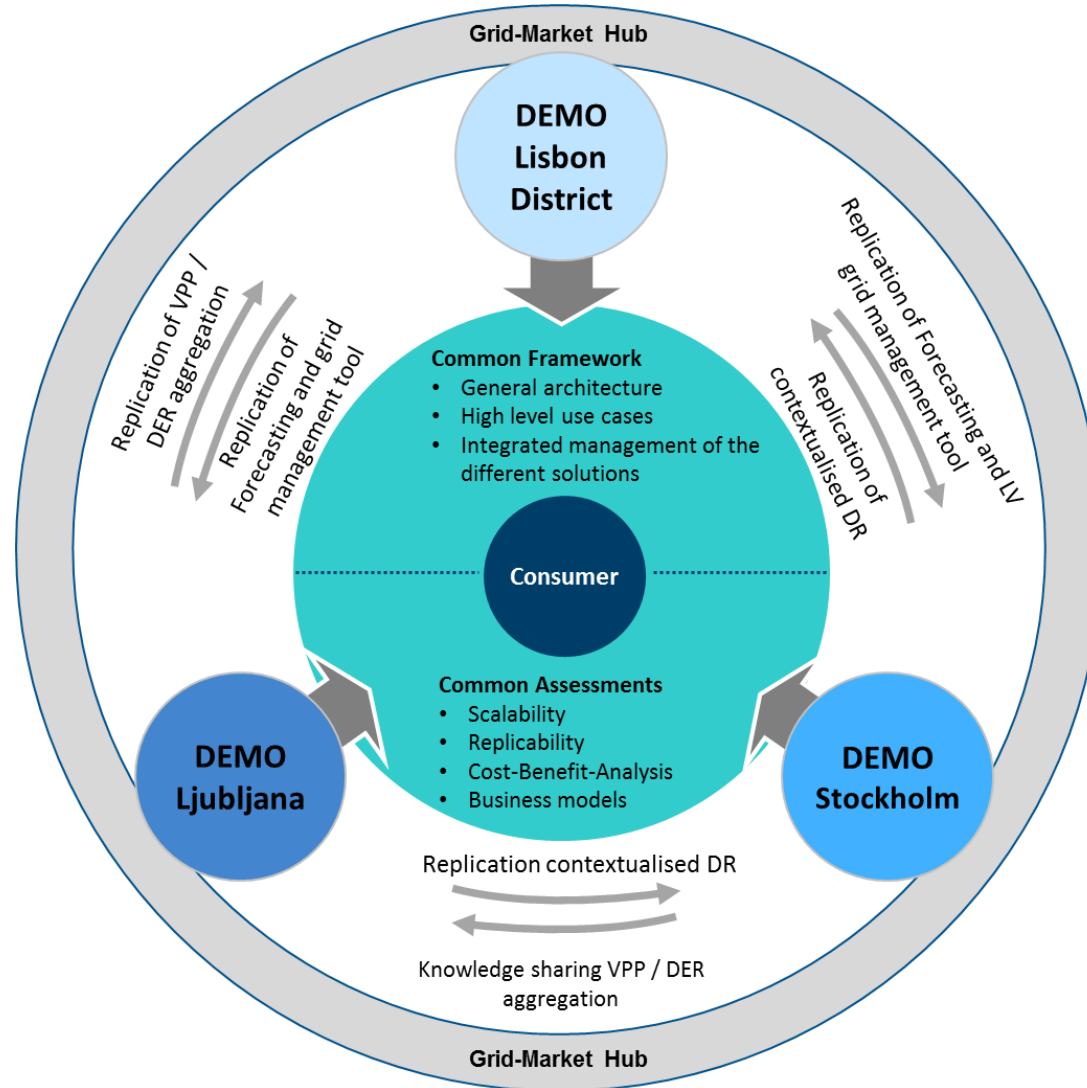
Grid-Market Hub

DEMO Lisbon District

Replication of VPP / DER aggregation

Replication of Forecasting and grid management tool

Replication of Forecasting and LV grid management tool

Replication of contextualised DR

Common Framework
- General architecture
- High level use cases
- Integrated management of the different solutions

Consumer

Common Assessments
- Scalability
- Replicability
- Cost-Benefit-Analysis
- Business models

DEMO Ljubljana

DEMO Stockholm

Replication contextualised DR

Knowledge sharing VPP / DER aggregation

Grid-Market Hub